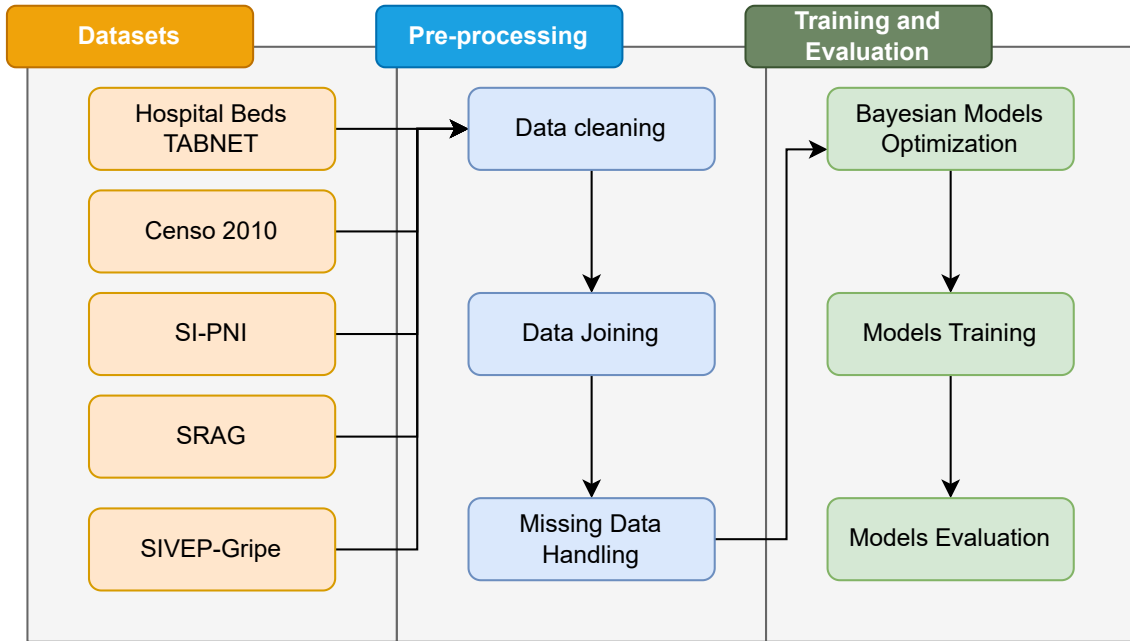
Datasets

Hospital Beds TABNET

Censo 2010

SI-PNI

SRAG

SIVEP-Gripe

Pre-processing

Data cleaning

Data Joining

Missing Data Handling

Training and Evaluation

Bayesian Models Optimization

Models Training

Models Evaluation